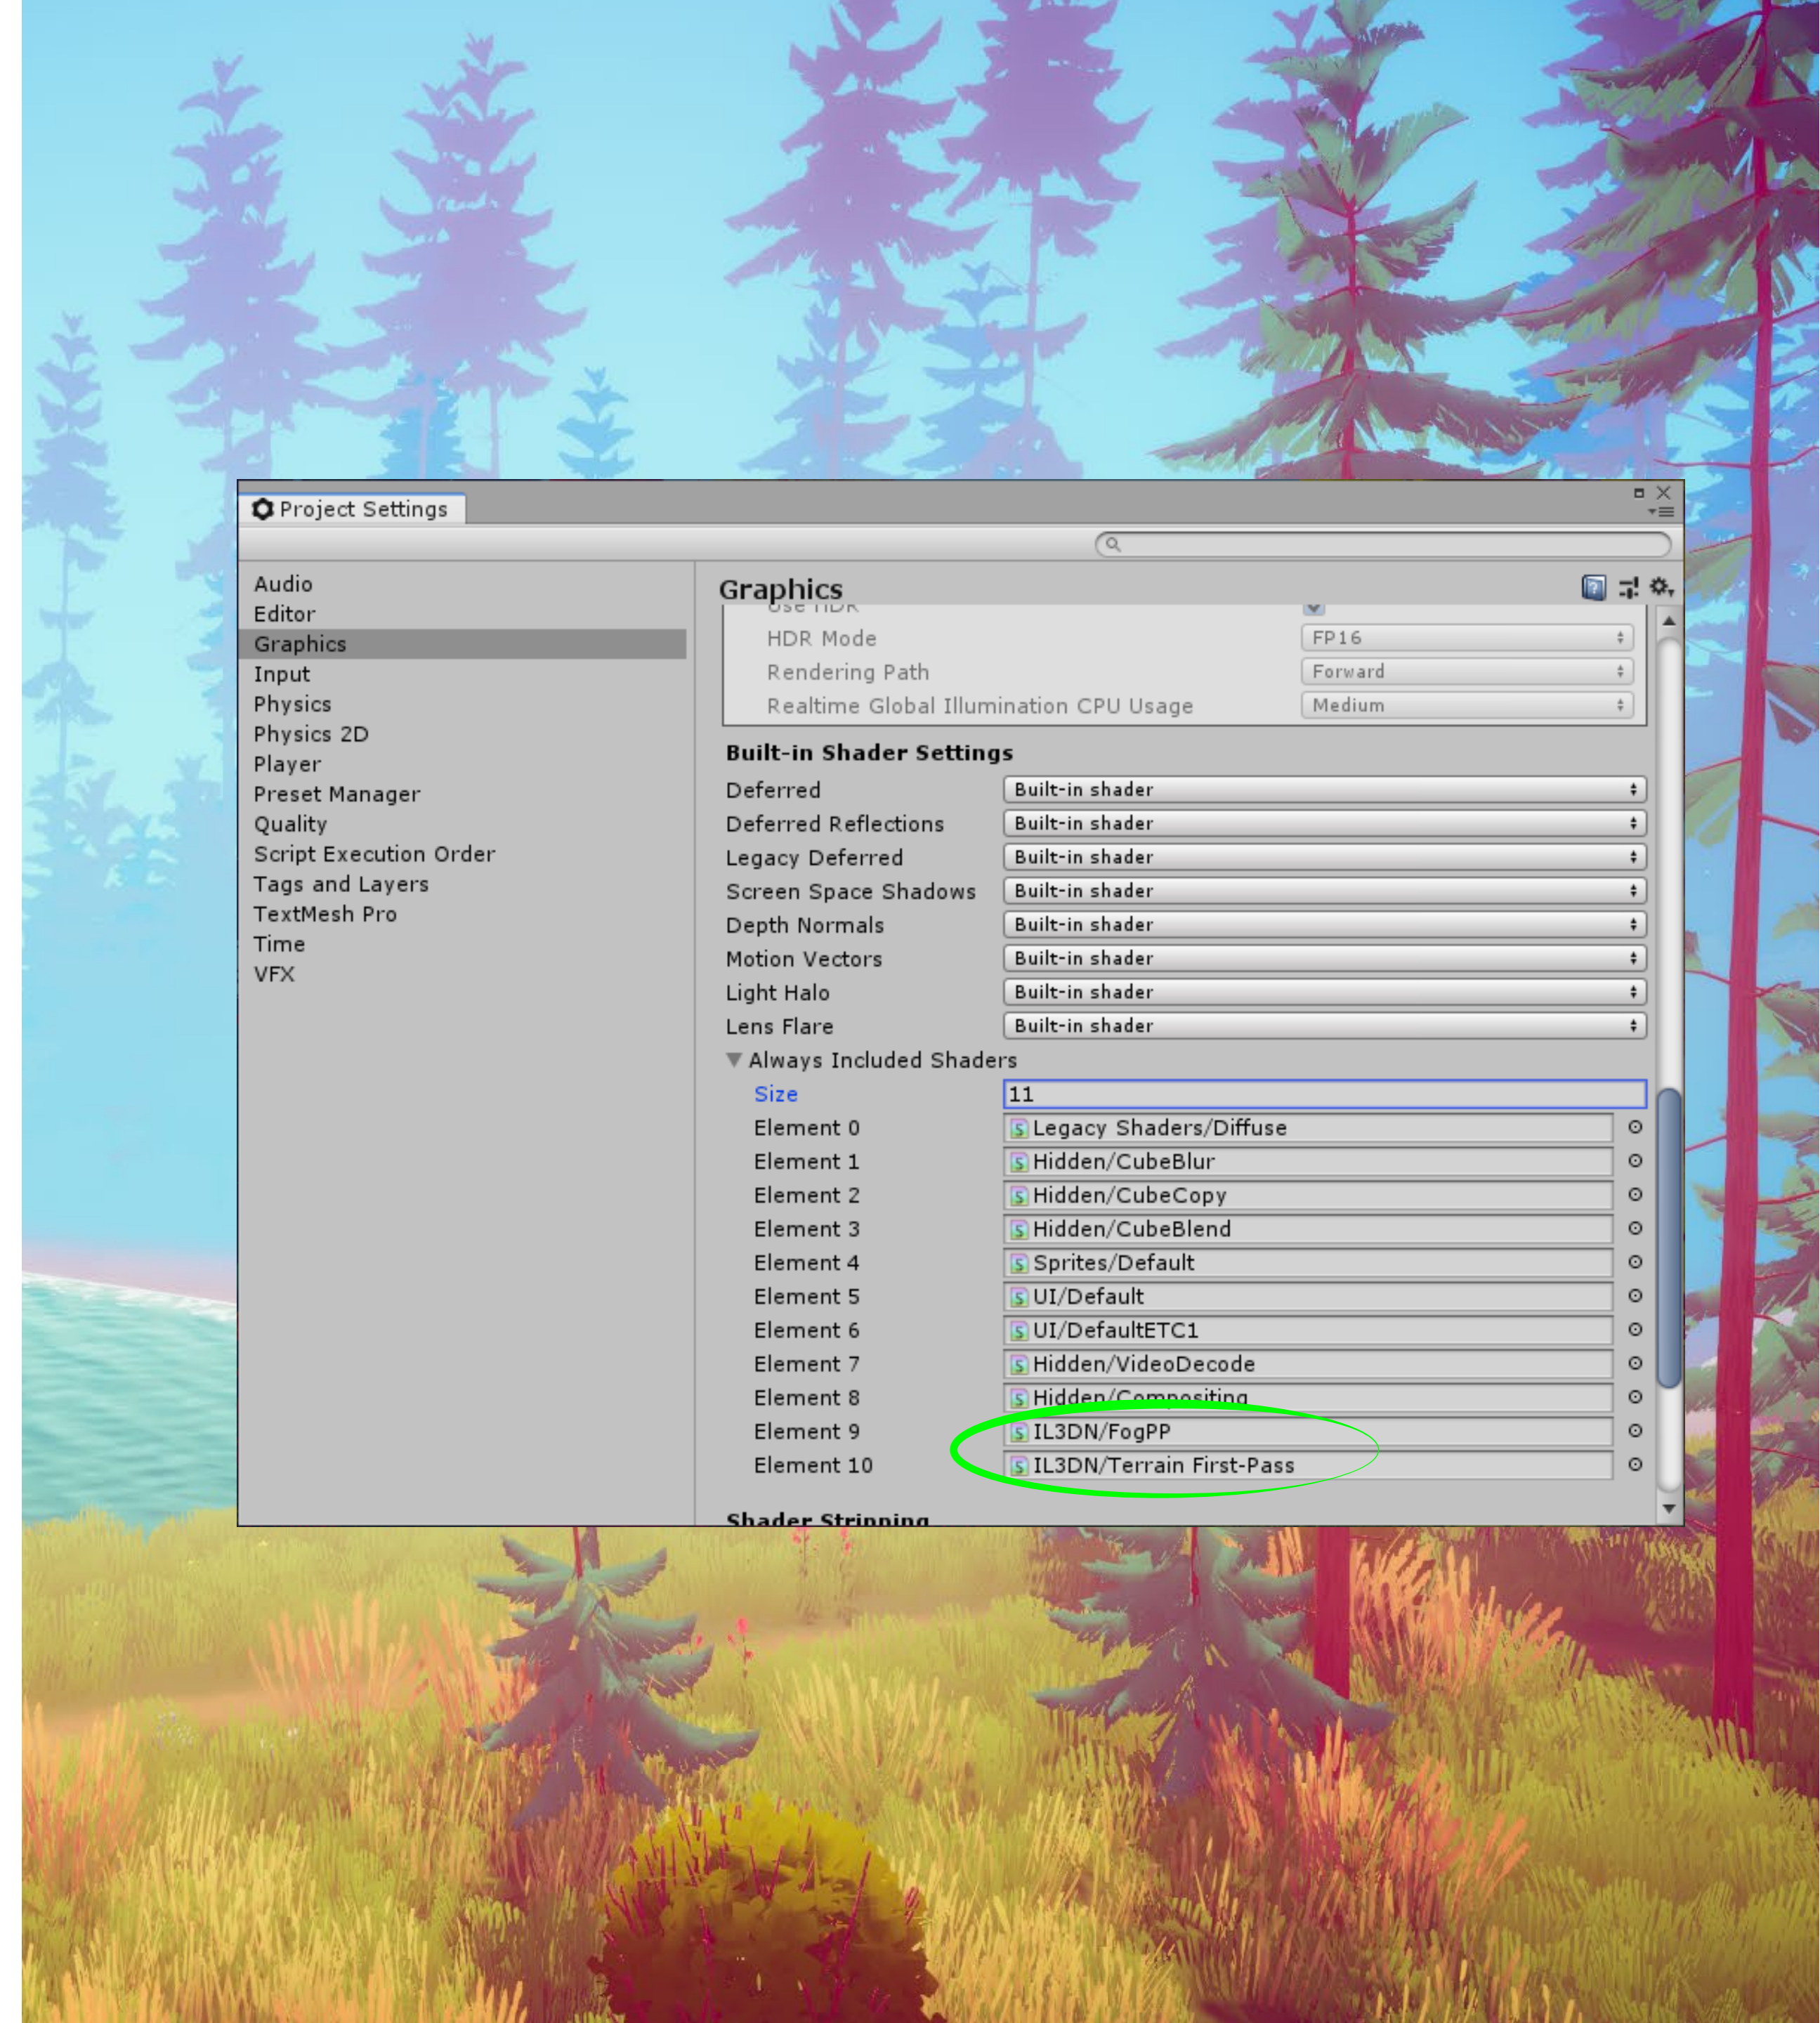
Project Settings

Audio
Editor
Graphics
Input
Physics
Physics 2D
Player
Preset Manager
Quality
Script Execution Order
Tags and Layers
TextMesh Pro
Time
VFX

Graphics

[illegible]
HDR Mode FP16
Rendering Path Forward
Realtime Global Illumination CPU Usage Medium

Built-in Shader Settings

| | |
|---|---|
| Deferred | Built-in shader |
| Deferred Reflections | Built-in shader |
| Legacy Deferred | Built-in shader |
| Screen Space Shadows | Built-in shader |
| Depth Normals | Built-in shader |
| Motion Vectors | Built-in shader |
| Light Halo | Built-in shader |
| Lens Flare | Built-in shader |

Always Included Shaders

| | |
|---|---|
| Size | 11 |
| Element 0 | Legacy Shaders/Diffuse |
| Element 1 | Hidden/CubeBlur |
| Element 2 | Hidden/CubeCopy |
| Element 3 | Hidden/CubeBlend |
| Element 4 | Sprites/Default |
| Element 5 | UI/Default |
| Element 6 | UI/DefaultETC1 |
| Element 7 | Hidden/VideoDecode |
| Element 8 | Hidden/Compositing |
| Element 9 | IL3DN/FogPP |
| Element 10 | IL3DN/Terrain First-Pass |

Shader Stripping